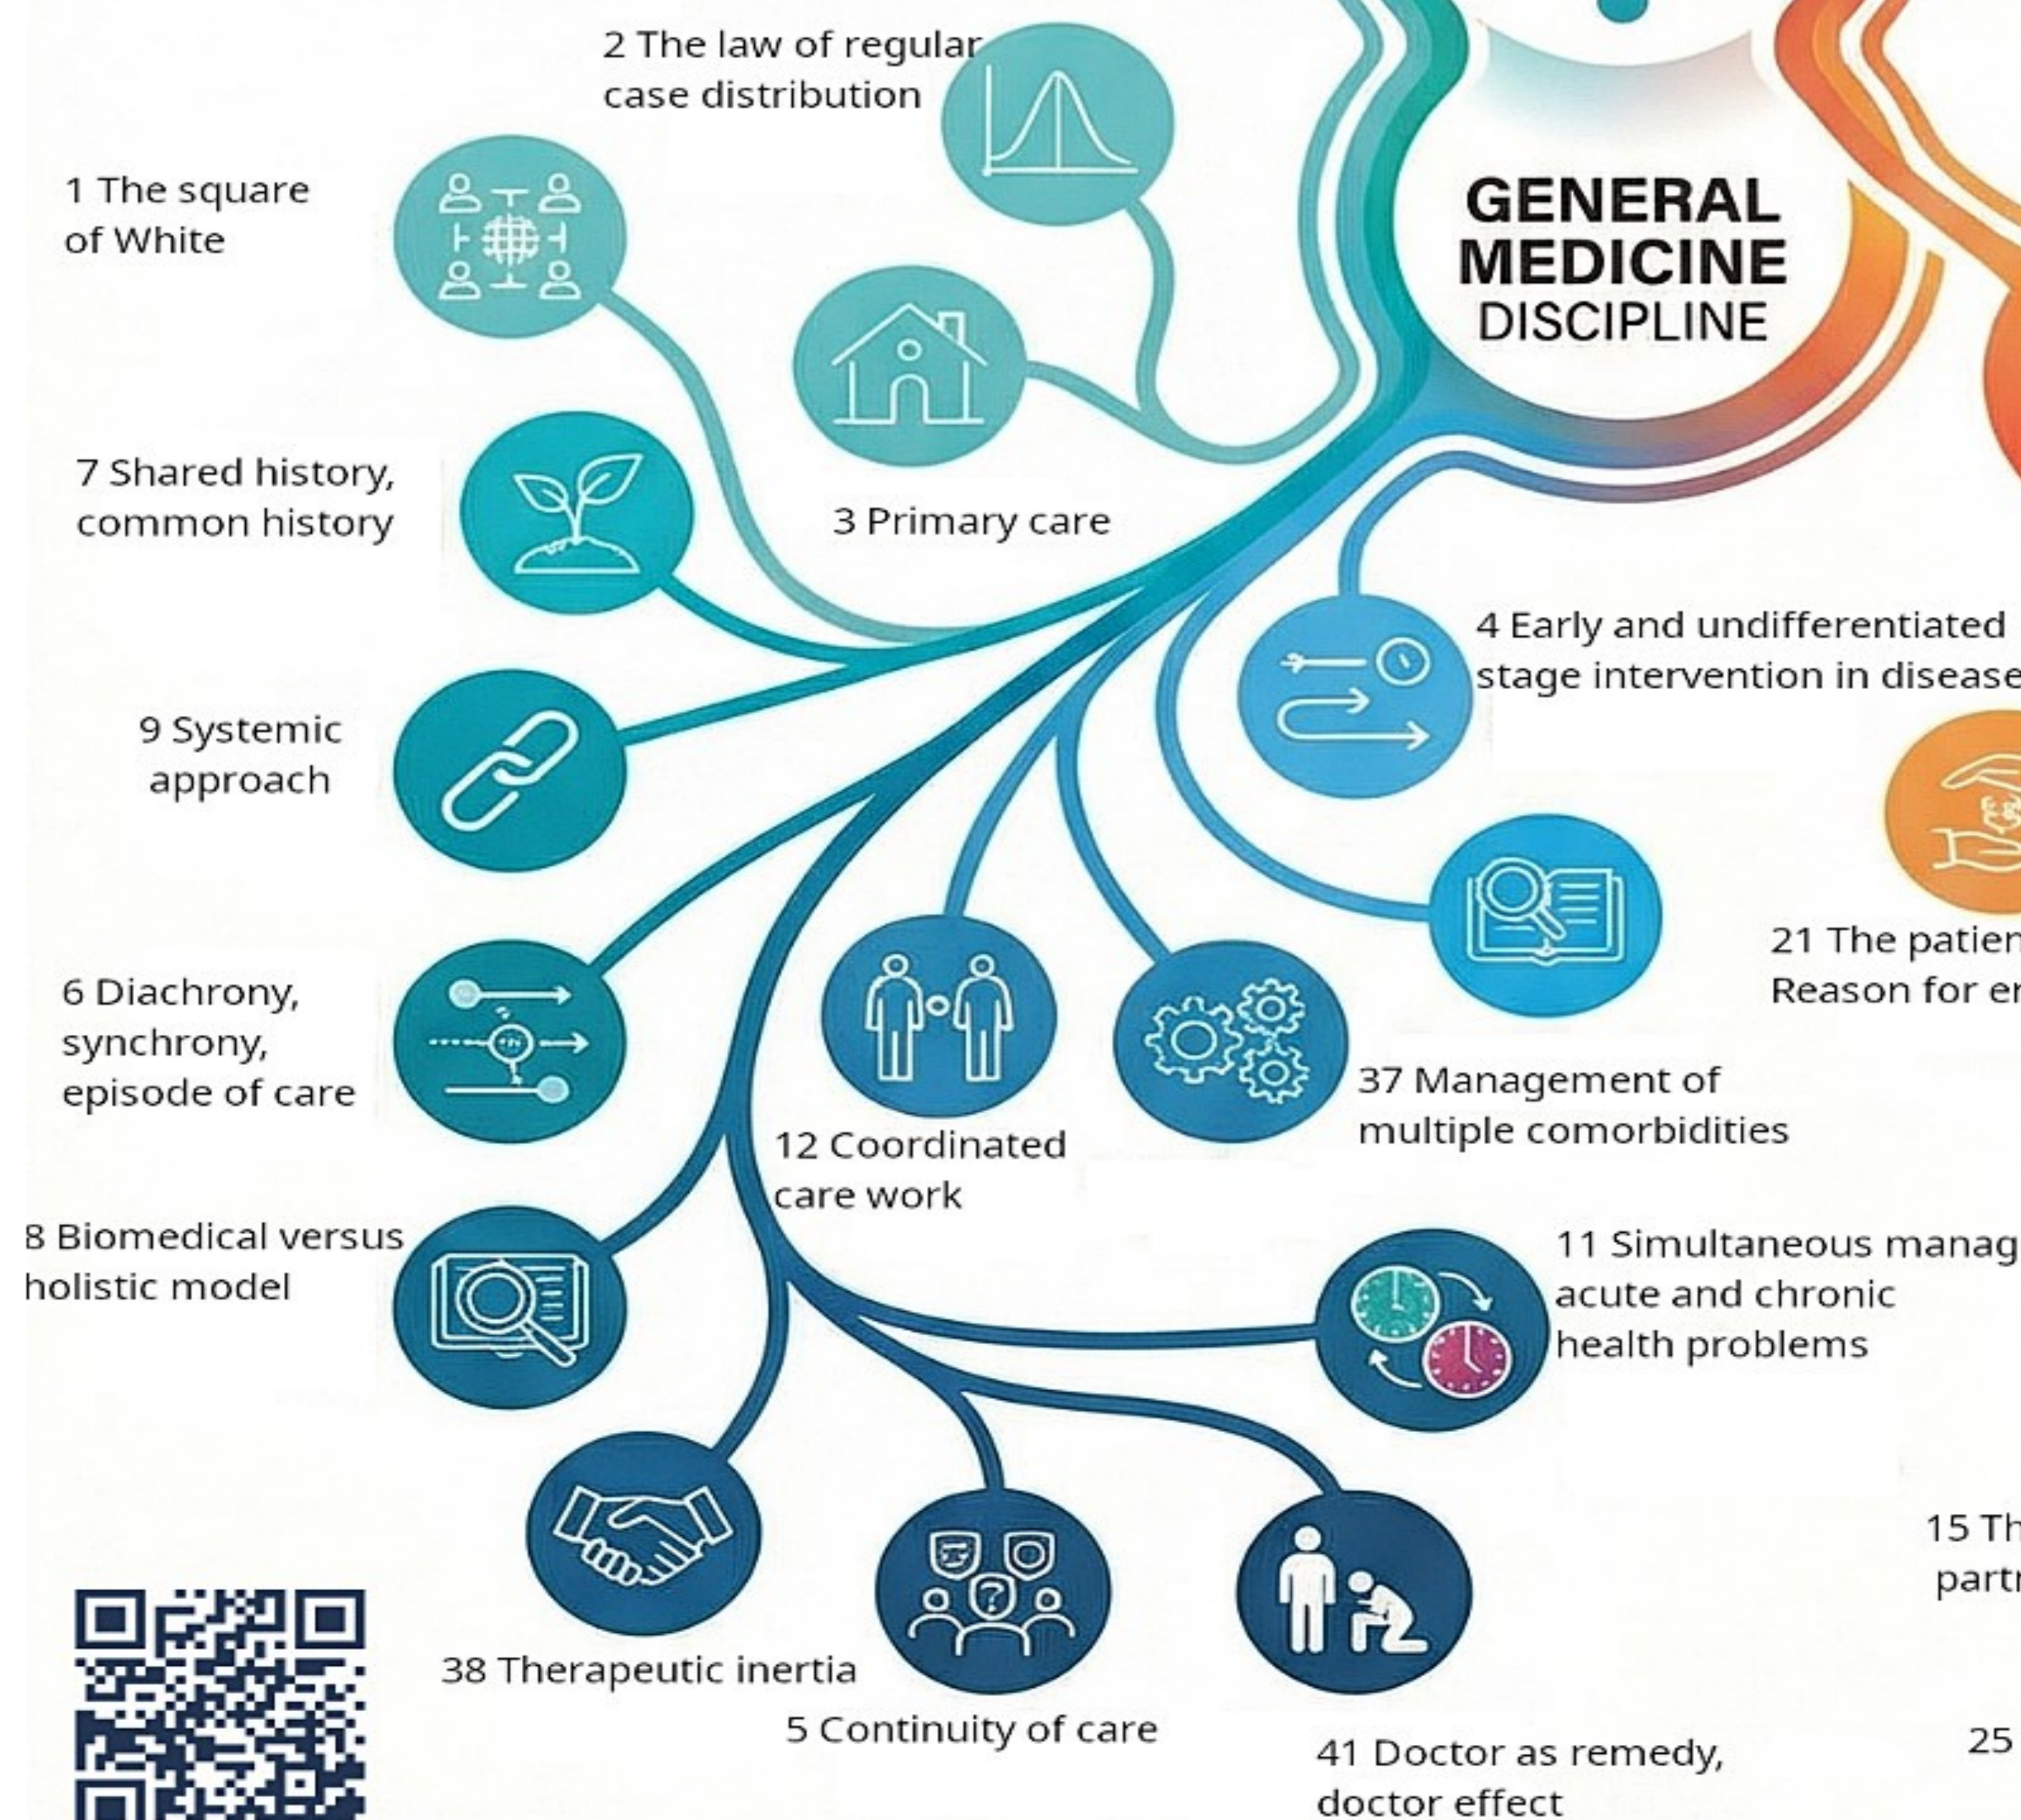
2 The law of regular case distribution

1 The square of White

GENERAL MEDICINE DISCIPLINE

7 Shared history, common history

3 Primary care

4 Early and undifferentiated stage intervention in disease

9 Systemic approach

21 The patien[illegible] Reason for e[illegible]

6 Diachrony, synchrony, episode of care

37 Management of multiple comorbidities

12 Coordinated care work

8 Biomedical versus holistic model

11 Simultaneous manag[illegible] acute and chronic health problems

15 Th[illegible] partn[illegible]

38 Therapeutic inertia

5 Continuity of care

41 Doctor as remedy, doctor effect

25 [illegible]